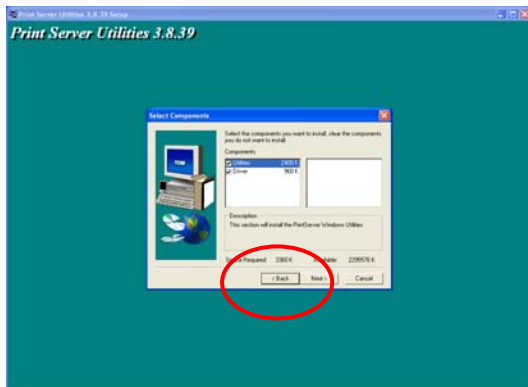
Print Server Utilities 3.8.39 Setup

Print Server Utilities 3.8.39

Select Components

Select the components you want to install, clear the components you do not want to install.

Components

Utilities 2400 K

Driver 960 K

Description

This section will install the PrintServer Windows Utilities

Space Required: 3360 K

Space Available: 2295576 K

< Back

Next >

Cancel